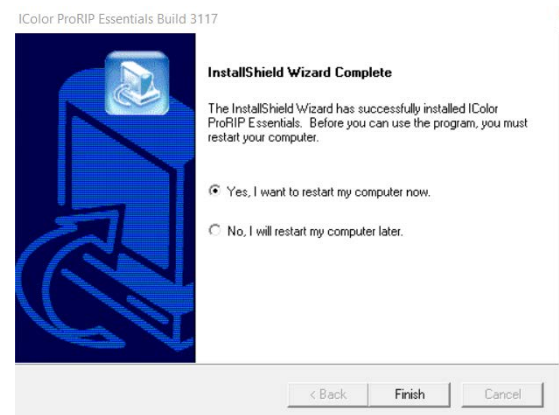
IColor ProRIP Essentials Build 3117

InstallShield Wizard Complete

The InstallShield Wizard has successfully installed IColor ProRIP Essentials. Before you can use the program, you must restart your computer.

Yes, I want to restart my computer now.

No, I will restart my computer later.

< Back

Finish

Cancel